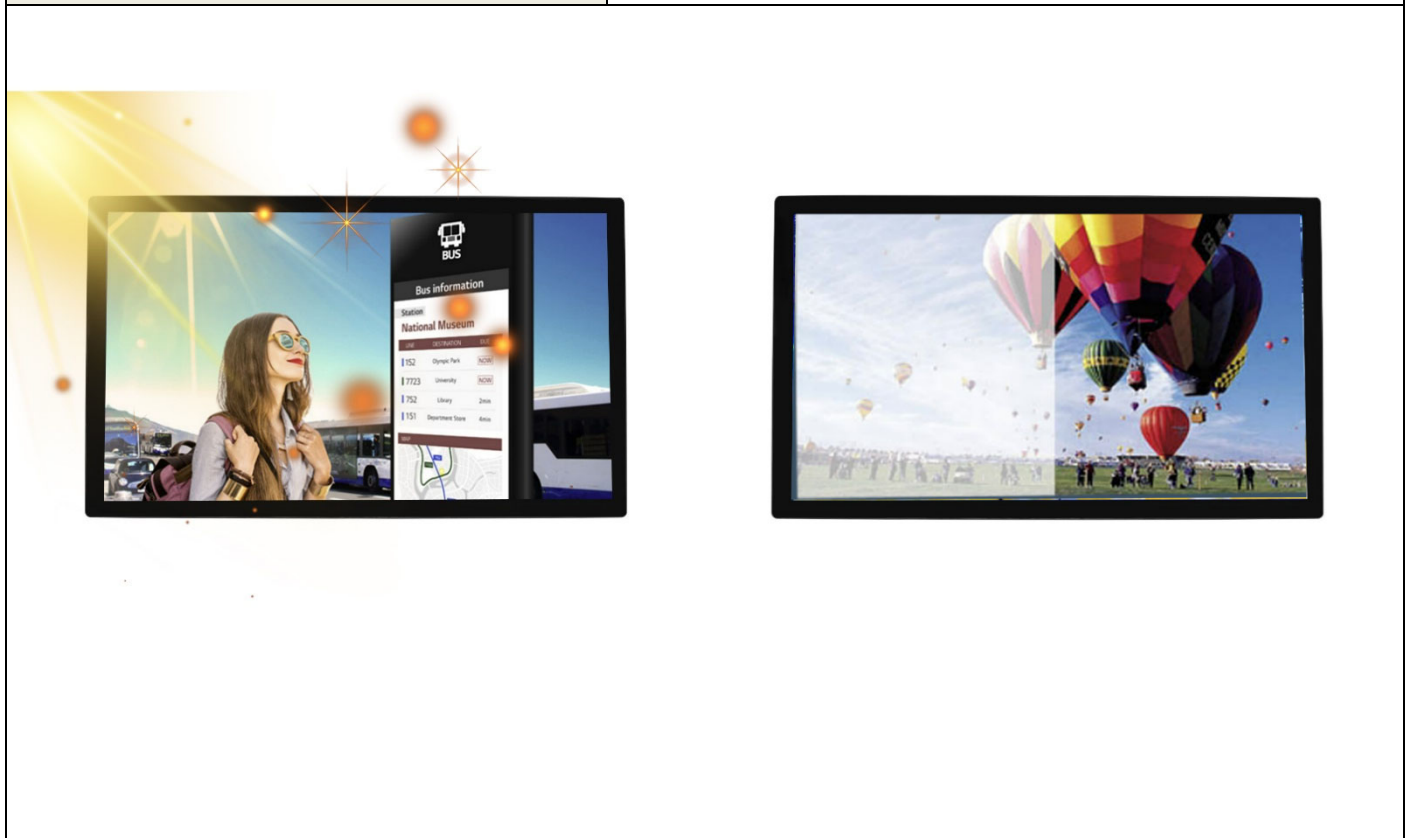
BUS

Bus information

Station
National Museum

| LINE | DESTINATION | DUE |
|---|---|---|
| 152 | Olympic Park | NOW |
| 7723 | University | NOW |
| 752 | Library | 2min |
| 151 | Department Store | 4min |

MAP